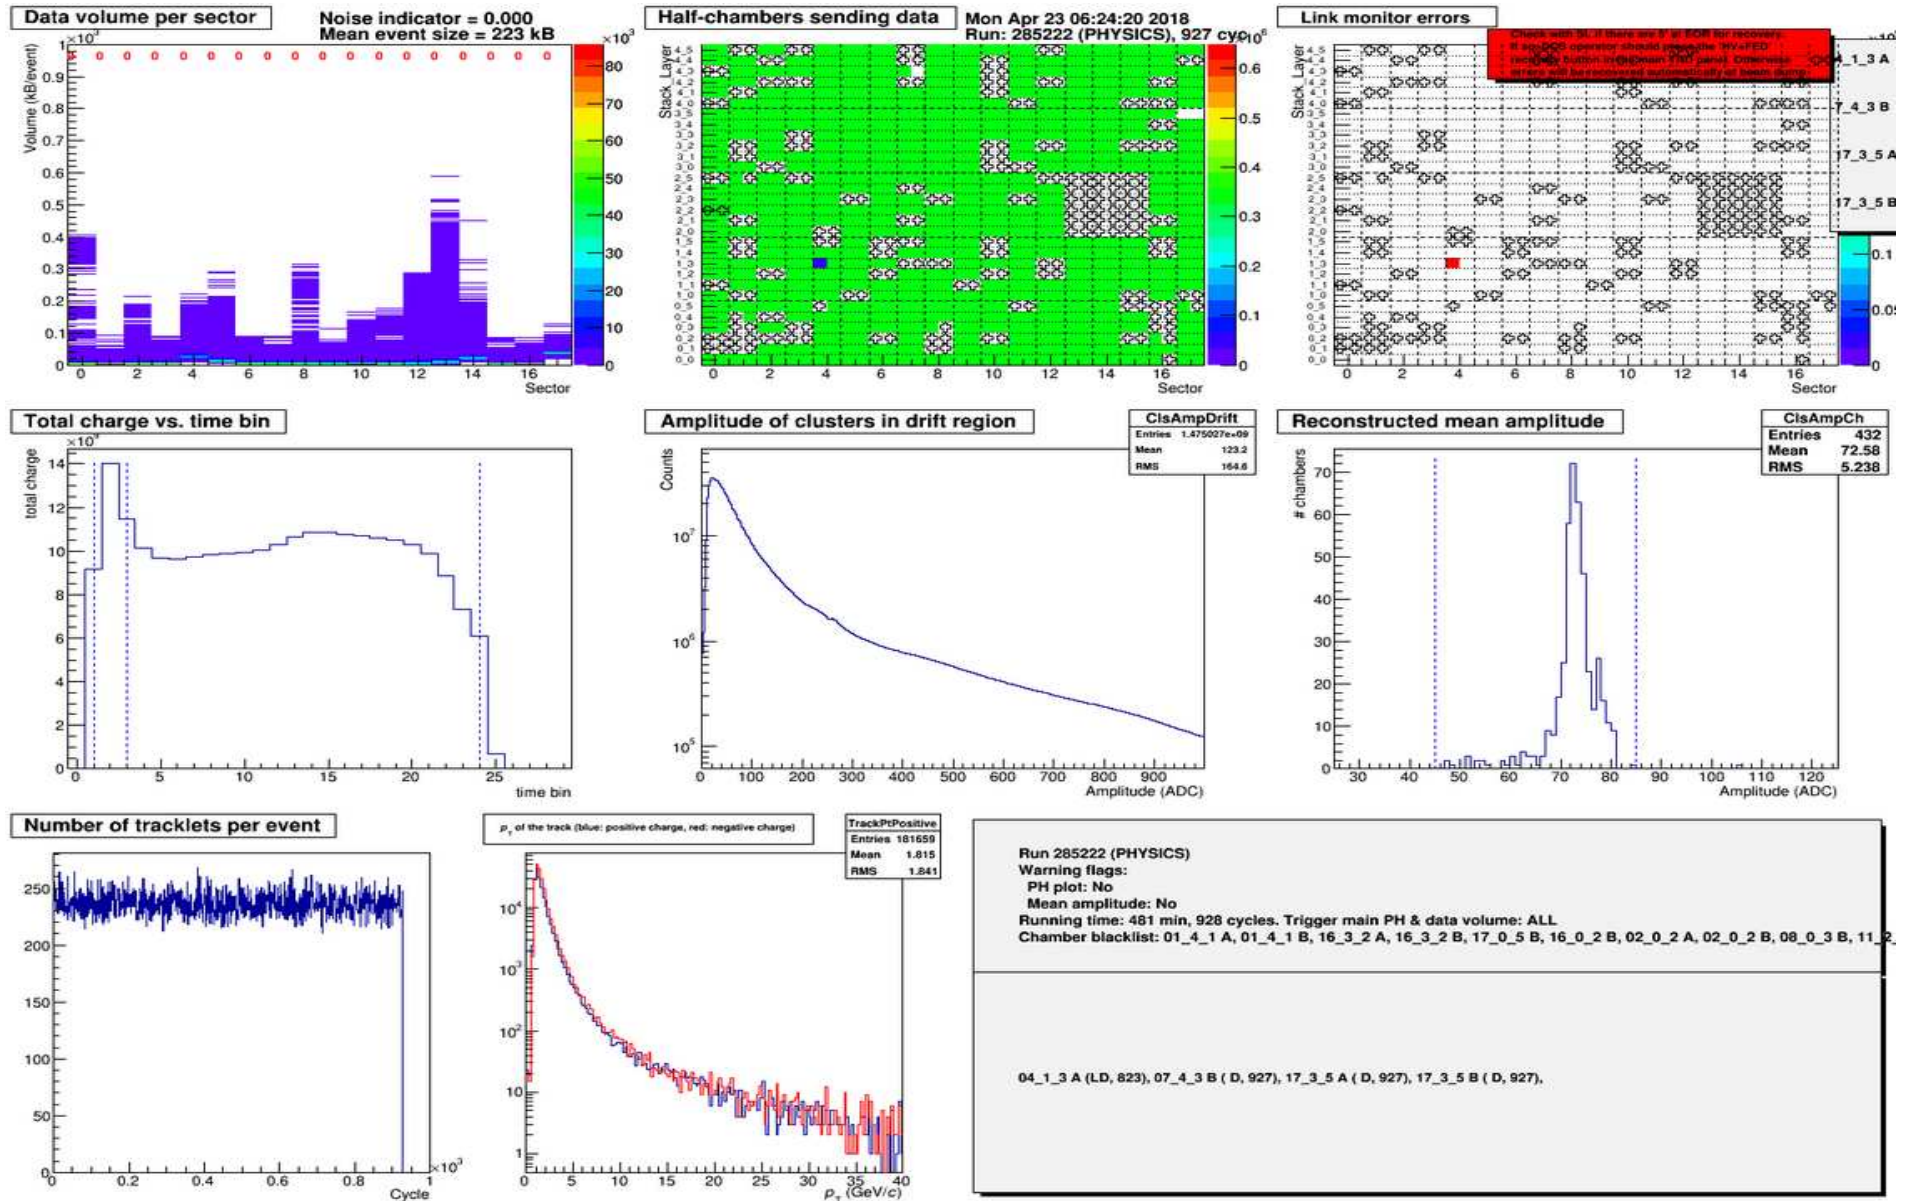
Data volume per sector
Noise indicator = 0.000
Mean event size = 223 kB
$\times10^3$
Volume (kB/event)
1, 0.9, 0.8, 0.7, 0.6, 0.5, 0.4, 0.3, 0.2, 0.1, 0
$\times10^3$
80, 70, 60, 50, 40, 30, 20, 10, 0
0 2 4 6 8 10 12 14 16
Sector

Half-chambers sending data
Mon Apr 23 06:24:20 2018
Run: 285222 (PHYSICS), 927 cyc
$\times10^6$
Stack_Layer
4_5, 4_4, 4_3, 4_2, 4_1, 4_0, 3_5, 3_4, 3_3, 3_2, 3_1, 3_0, 2_5, 2_4, 2_3, 2_2, 2_1, 2_0, 1_5, 1_4, 1_3, 1_2, 1_1, 1_0, 0_5, 0_4, 0_3, 0_2, 0_1, 0_0
0.6, 0.5, 0.4, 0.3, 0.2, 0.1, 0
0 2 4 6 8 10 12 14 16
Sector

Link monitor errors
Check with SL if there are 5' at EOR for recovery.
If an DCS operator should press the 'HV+FED recovery' button in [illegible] panel. Otherwise errors will be recovered automatically at beam dump.
4_1_3 A
7_4_3 B
17_3_5 A
17_3_5 B
Stack_Layer
0.1, 0.05, 0
0 2 4 6 8 10 12 14 16
Sector

Total charge vs. time bin
$\times10^7$
total charge
14, 12, 10, 8, 6, 4, 2, 0
0 5 10 15 20 25
time bin

Amplitude of clusters in drift region
ClsAmpDrift
Entries 1.475027e+09
Mean 123.2
RMS 164.6
Counts
$10^7$, $10^6$, $10^5$
0 100 200 300 400 500 600 700 800 900
Amplitude (ADC)

Reconstructed mean amplitude
ClsAmpCh
Entries 432
Mean 72.58
RMS 5.238
# chambers
70, 60, 50, 40, 30, 20, 10, 0
30 40 50 60 70 80 90 100 110 120
Amplitude (ADC)

Number of tracklets per event
250, 200, 150, 100, 50, 0
0 0.2 0.4 0.6 0.8 1
$\times10^3$
Cycle

$p_T$ of the track (blue: positive charge, red: negative charge)
TrackPtPositive
Entries 181659
Mean 1.815
RMS 1.841
$10^4$, $10^3$, $10^2$, 10, 1
0 5 10 15 20 25 30 35 40
$p_T$ (GeV/c)

Run 285222 (PHYSICS)
Warning flags:
PH plot: No
Mean amplitude: No
Running time: 481 min, 928 cycles. Trigger main PH & data volume: ALL
Chamber blacklist: 01_4_1 A, 01_4_1 B, 16_3_2 A, 16_3_2 B, 17_0_5 B, 16_0_2 B, 02_0_2 A, 02_0_2 B, 08_0_3 B, 11_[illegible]

04_1_3 A (LD, 823), 07_4_3 B ( D, 927), 17_3_5 A ( D, 927), 17_3_5 B ( D, 927),